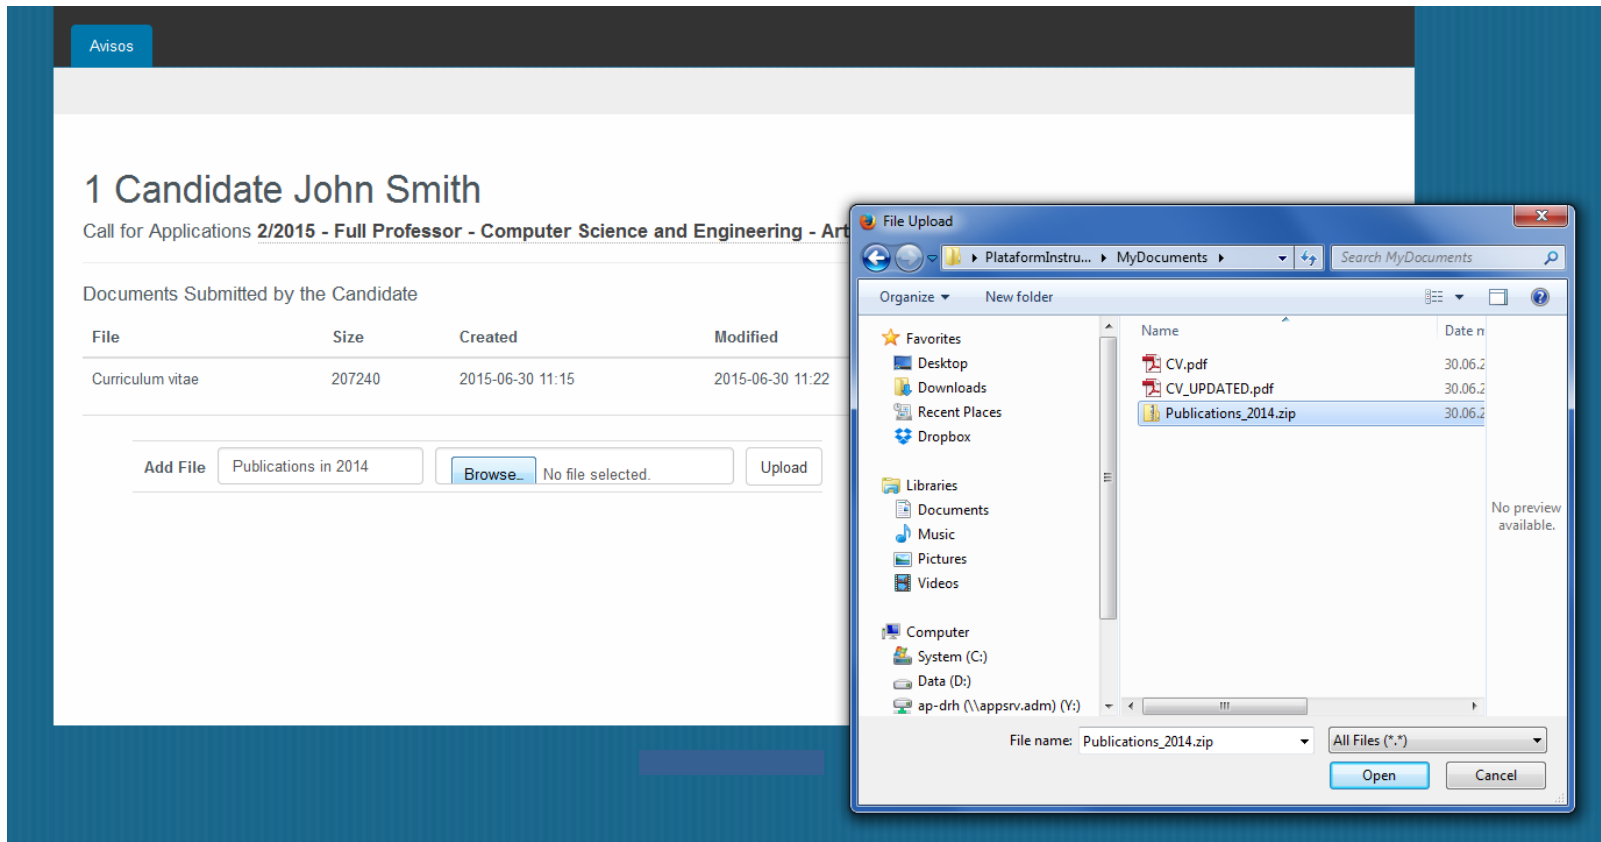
Avisos

1 Candidate John Smith

Call for Applications 2/2015 - Full Professor - Computer Science and Engineering - Art

Documents Submitted by the Candidate

| File | Size | Created | Modified |
|---|---|---|---|
| Curriculum vitae | 207240 | 2015-06-30 11:15 | 2015-06-30 11:22 |

Add File Publications in 2014 Browse... No file selected. Upload

File Upload

PlataformInstru... MyDocuments

Search MyDocuments

Organize New folder

Favorites
Desktop
Downloads
Recent Places
Dropbox

Libraries
Documents
Music
Pictures
Videos

Computer
System (C:)
Data (D:)
ap-drh (\\appsrv.adm) (Y:)

Name
Date n

CV.pdf 30.06.2
CV_UPDATED.pdf 30.06.2
Publications_2014.zip 30.06.2

No preview available.

File name: Publications_2014.zip
All Files (*.*)
Open
Cancel